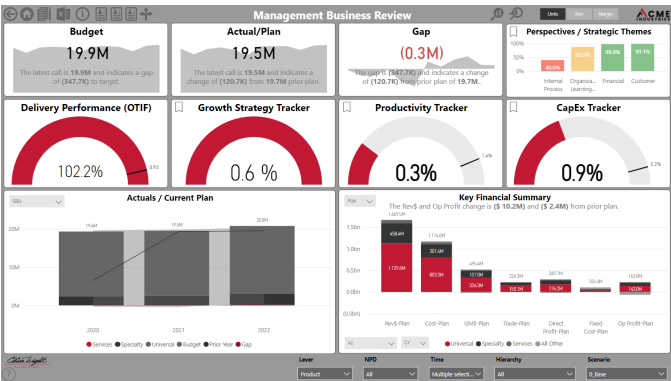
Management Business Review

Units Bkv Margin

ACME INDUSTRIES

Budget
19.9M
The latest call is 19.9M and indicates a gap of (347.7K) to target.

Actual/Plan
19.5M
The latest call is 19.5M and indicates a change of (120.7K) from 19.7M prior plan.

Gap
(0.3M)
The gap is (347.7K) and indicates a change of (120.7K) from prior plan of 19.7M.

Perspectives / Strategic Themes
40.0%
50.1%
90.0%
95.1%
Internal Process
Organiza... Learning...
Financial
Customer

Delivery Performance (OTIF)
102.2%
0.93

Growth Strategy Tracker
0.6 %

Productivity Tracker
0.3%
1.4%

CapEx Tracker
0.9%
2.2%

Actuals / Current Plan
SBU
19.6M
19.9M
20.8M
20M
10M
0M
2020
2021
2022
Services Specialty Universal Budget Prior Year Gap

Key Financial Summary
The Rev$ and Op Profit change is $ (10.2M) and $ (2.4M) from prior plan.
P&L
1.5bn
1.0bn
0.5bn
0.0bn
(0.5bn)
1,669M
11,140M
498.4M
301.6M
1,129.8M
803.9M
495.4M
151.0M
324.3M
226.3M
150.1M
281.7M
116.2M
105.4M
162.8M
162.2M
Rev$-Plan
Cost-Plan
GM$-Plan
Trade-Plan
Direct Profit-Plan
Fixed Cost-Plan
Op Profit-Plan
All
FY
Universal Specialty Services All Other

Lever
Product
NPD
All
Time
Multiple selecti...
Hierarchy
All
Scenario
0_Base